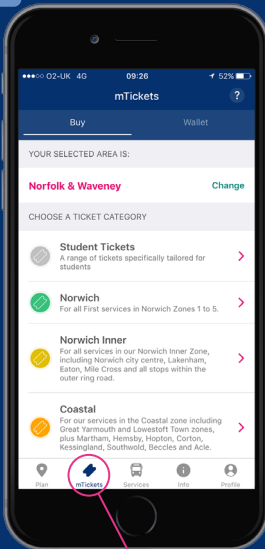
●●●○○ O2-UK 4G 09:26 52%

mTickets

?

Buy

Wallet

YOUR SELECTED AREA IS:

Norfolk & Waveney

Change

CHOOSE A TICKET CATEGORY

Student Tickets
A range of tickets specifically tailored for students

Norwich
For all First services in Norwich Zones 1 to 5.

Norwich Inner
For all services in our Norwich Inner Zone, including Norwich city centre, Lakenham, Eaton, Mile Cross and all stops within the outer ring road.

Coastal
For our services in the Coastal zone including Great Yarmouth and Lowestoft Town zones, plus Martham, Hemsby, Hopton, Corton, Kessingland, Southwold, Beccles and Acle.

Plan

mTickets

Services

Info

Profile